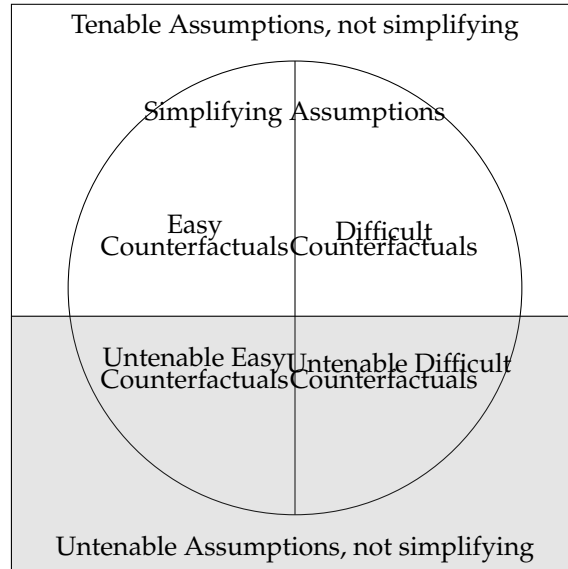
Tenable Assumptions, not simplifying

Simplifying Assumptions

Easy Counterfactuals

Difficult Counterfactuals

Untenable Easy Counterfactuals

Untenable Difficult Counterfactuals

Untenable Assumptions, not simplifying